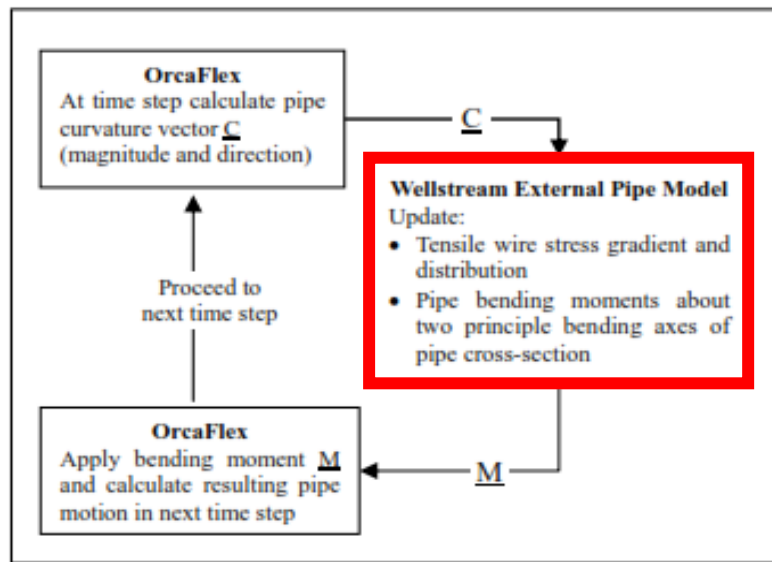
OrcaFlex
At time step calculate pipe curvature vector C (magnitude and direction)

C

Wellstream External Pipe Model
Update:
- Tensile wire stress gradient and distribution
- Pipe bending moments about two principle bending axes of pipe cross-section

Proceed to next time step

OrcaFlex
Apply bending moment M and calculate resulting pipe motion in next time step

M